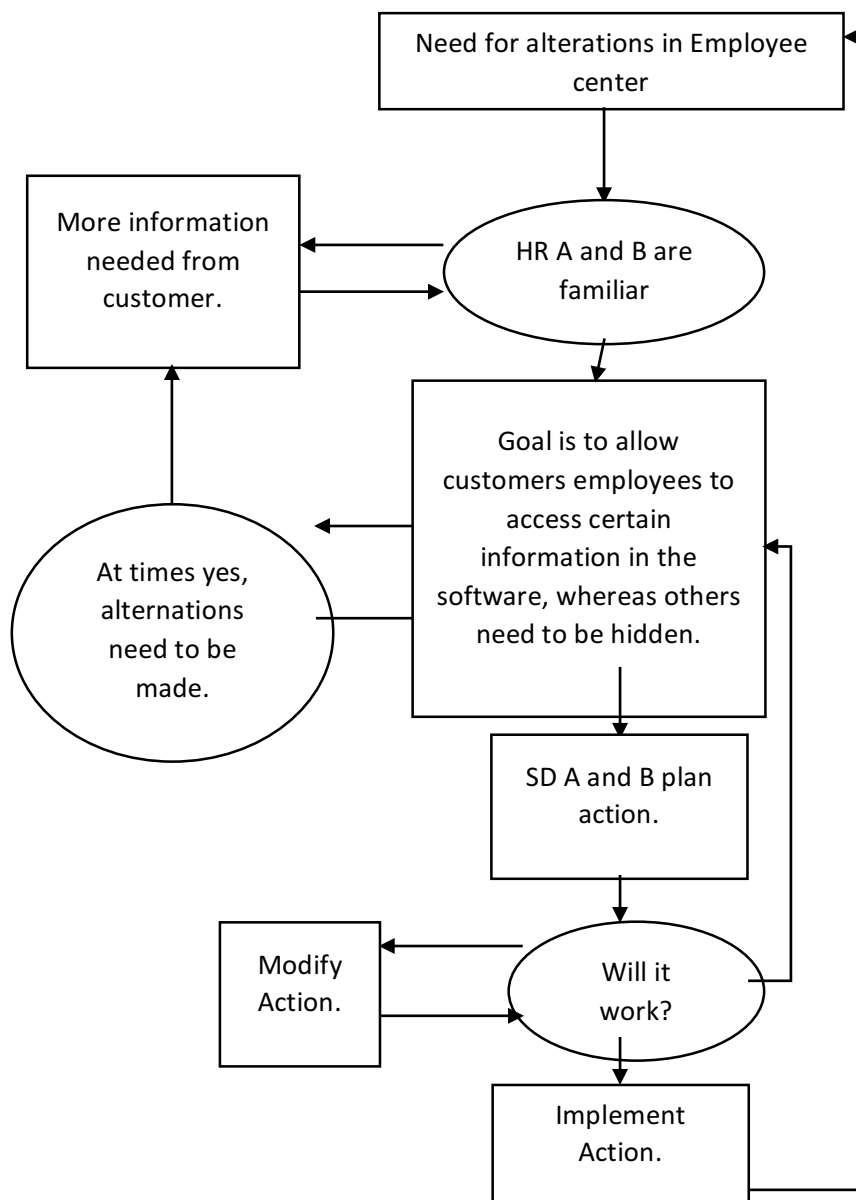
Need for alterations in Employee center

More information needed from customer.

HR A and B are familiar

Goal is to allow customers employees to access certain information in the software, whereas others need to be hidden.

At times yes, alternations need to be made.

SD A and B plan action.

Modify Action.

Will it work?

Implement Action.